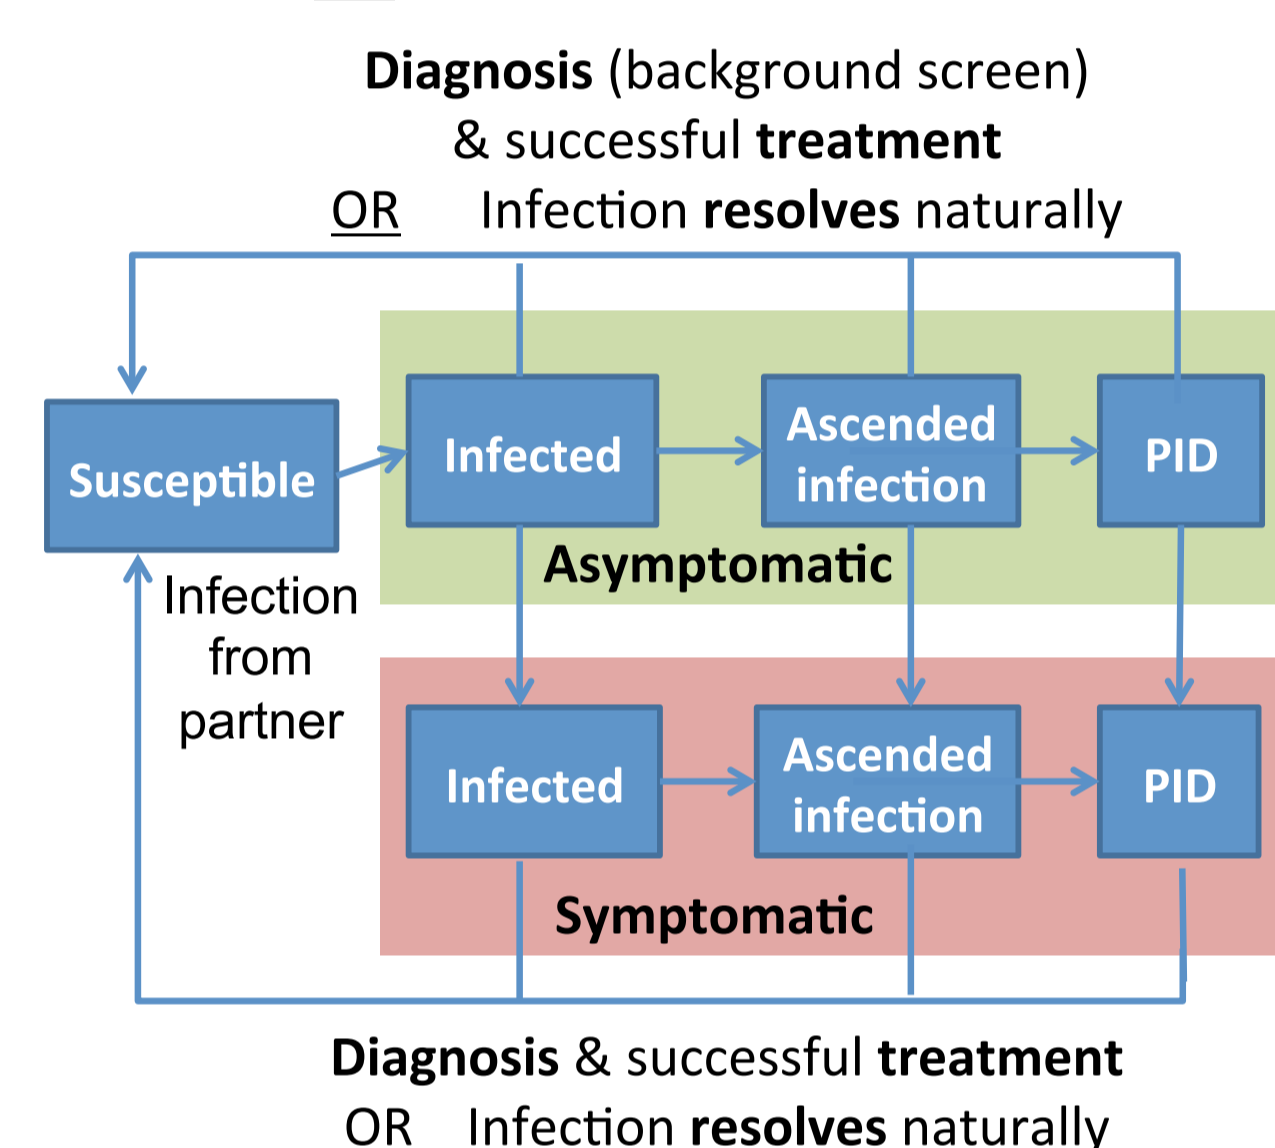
**Diagnosis** (background screen)
& successful **treatment**
<u>OR</u> Infection **resolves** naturally

Susceptible

Infection from partner

Infected

Ascended infection

PID

Asymptomatic

Infected

Ascended infection

PID

Symptomatic

**Diagnosis** & successful **treatment**
OR Infection **resolves** naturally